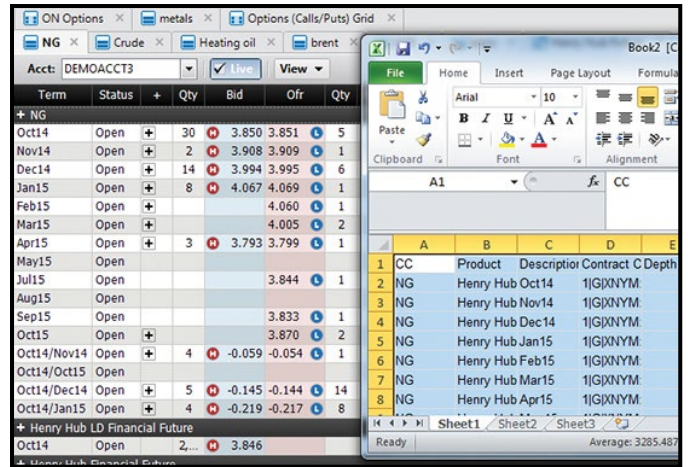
ON Options × metals × Options (Calls/Puts) Grid ×

NG × Crude × Heating oil × brent ×

Acct: DEMOACCT3 Live View

| Term | Status | + | Qty | Bid | Ofr | Qty |
|---|---|---|---|---|---|---|
| + NG | | | | | | |
| Oct14 | Open | + | 30 | 3.850 | 3.851 | 5 |
| Nov14 | Open | + | 2 | 3.908 | 3.909 | 1 |
| Dec14 | Open | + | 14 | 3.994 | 3.995 | 6 |
| Jan15 | Open | + | 8 | 4.067 | 4.069 | 1 |
| Feb15 | Open | + | | | 4.060 | 1 |
| Mar15 | Open | + | | | 4.005 | 2 |
| Apr15 | Open | + | 3 | 3.793 | 3.799 | 1 |
| May15 | Open | | | | | |
| Jul15 | Open | | | | 3.844 | 1 |
| Aug15 | Open | | | | | |
| Sep15 | Open | | | | 3.833 | 1 |
| Oct15 | Open | + | | | 3.870 | 2 |
| Oct14/Nov14 | Open | + | 4 | -0.059 | -0.054 | 1 |
| Oct14/Oct15 | Open | | | | | |
| Oct14/Dec14 | Open | + | 5 | -0.145 | -0.144 | 14 |
| Oct14/Jan15 | Open | + | 4 | -0.219 | -0.217 | 8 |
| + Henry Hub LD Financial Future | | | | | | |
| Oct14 | Open | | 2,... | 3.846 | | |

Book2 [C

File Home Insert Page Layout Formula

Paste Arial 10 B I U A A

Clipboard Font Alignment

A1 $f_x$ CC

| | A | B | C | D | E |
|---|---|---|---|---|---|
| 1 | CC | Product | Descriptio | Contract C | Depth |
| 2 | NG | Henry Hub | Oct14 | 1\|G\|XNYM: | |
| 3 | NG | Henry Hub | Nov14 | 1\|G\|XNYM: | |
| 4 | NG | Henry Hub | Dec14 | 1\|G\|XNYM: | |
| 5 | NG | Henry Hub | Jan15 | 1\|G\|XNYM: | |
| 6 | NG | Henry Hub | Feb15 | 1\|G\|XNYM: | |
| 7 | NG | Henry Hub | Mar15 | 1\|G\|XNYM: | |
| 8 | NG | Henry Hub | Apr15 | 1\|G\|XNYM: | |

Sheet1 Sheet2 Sheet3

Ready Average: 3285.487